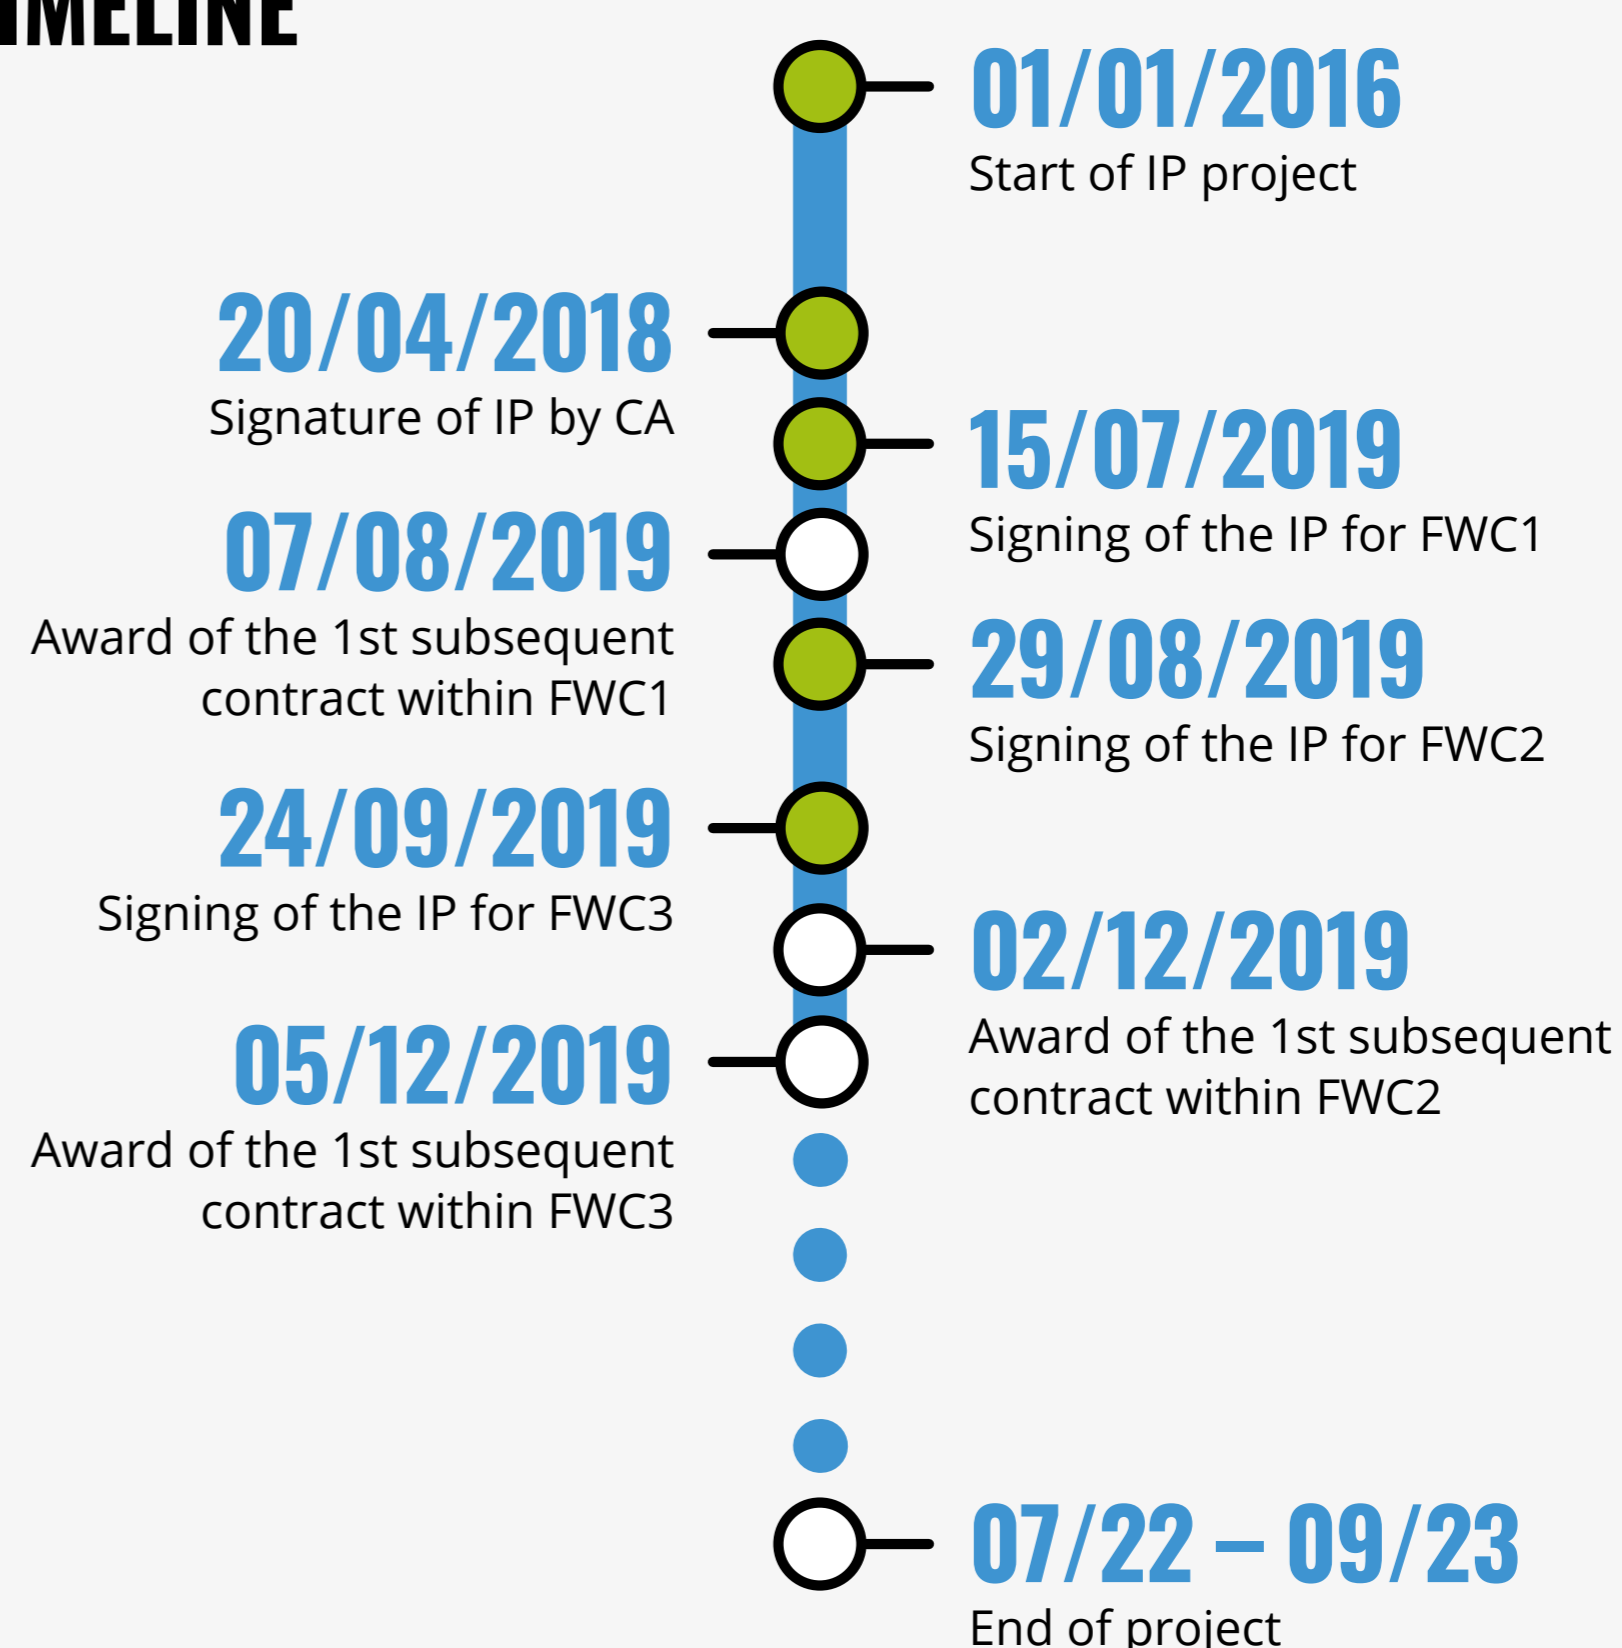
IMELINE

01/01/2016
Start of IP project

20/04/2018
Signature of IP by CA

15/07/2019
Signing of the IP for FWC1

07/08/2019
Award of the 1st subsequent contract within FWC1

29/08/2019
Signing of the IP for FWC2

24/09/2019
Signing of the IP for FWC3

02/12/2019
Award of the 1st subsequent contract within FWC2

05/12/2019
Award of the 1st subsequent contract within FWC3

07/22 – 09/23
End of project